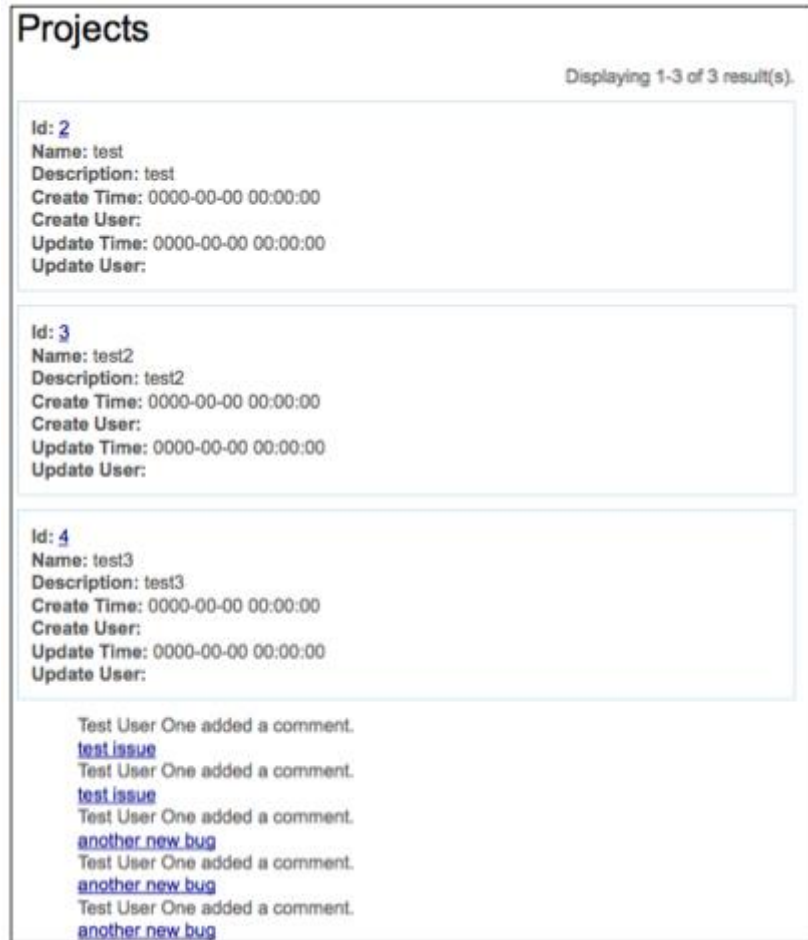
Projects

Displaying 1-3 of 3 result(s).

Id: 2
Name: test
Description: test
Create Time: 0000-00-00 00:00:00
Create User:
Update Time: 0000-00-00 00:00:00
Update User:

Id: 3
Name: test2
Description: test2
Create Time: 0000-00-00 00:00:00
Create User:
Update Time: 0000-00-00 00:00:00
Update User:

Id: 4
Name: test3
Description: test3
Create Time: 0000-00-00 00:00:00
Create User:
Update Time: 0000-00-00 00:00:00
Update User:

Test User One added a comment.
test issue
Test User One added a comment.
test issue
Test User One added a comment.
another new bug
Test User One added a comment.
another new bug
Test User One added a comment.
another new bug